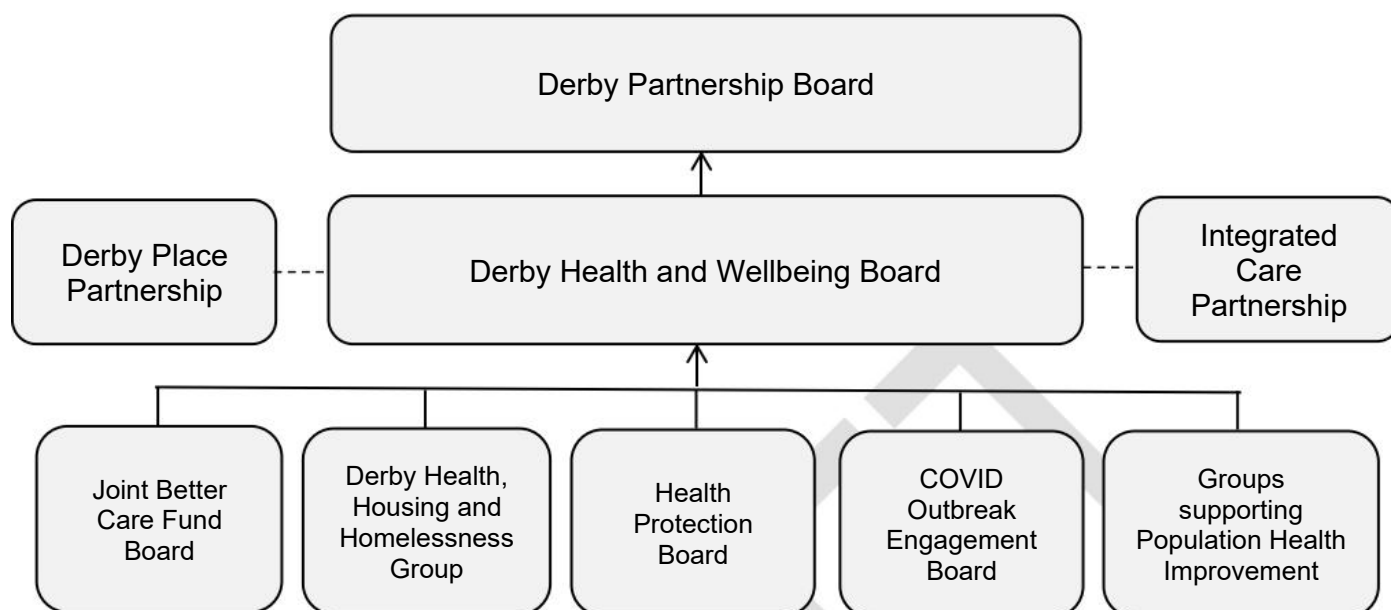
Derby Partnership Board

Derby Place Partnership

Derby Health and Wellbeing Board

Integrated Care Partnership

Joint Better Care Fund Board

Derby Health, Housing and Homelessness Group

Health Protection Board

COVID Outbreak Engagement Board

Groups supporting Population Health Improvement